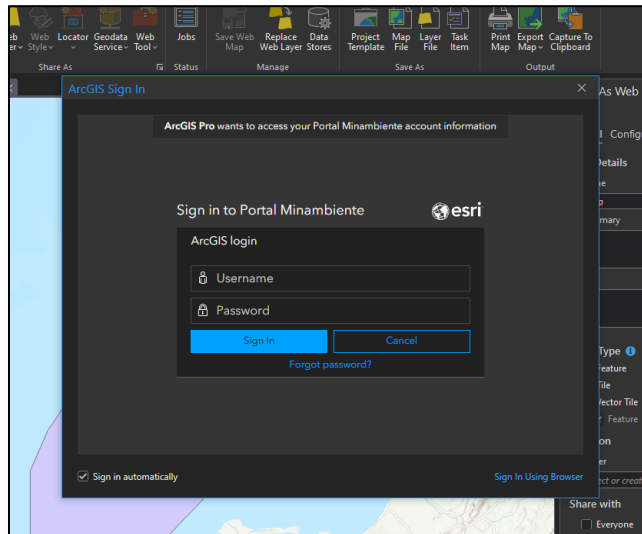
eb er Web Style Locator Geodata Service Web Tool Jobs Save Web Map Replace Web Layer Data Stores Project Template Map File Layer File Task Item Print Map Export Map Capture To Clipboard

Share As Status Manage Save As Output

ArcGIS Sign In

ArcGIS Pro wants to access your Portal Minambiente account information

Sign in to Portal Minambiente esri

ArcGIS login

Username

Password

Sign In Cancel

Forgot password?

Sign in automatically

Sign In Using Browser

As Web

Config

Details

e

p

mary

Type

Feature

Tile

Vector Tile

Feature

on

er

ct or creat

Share with

Everyone